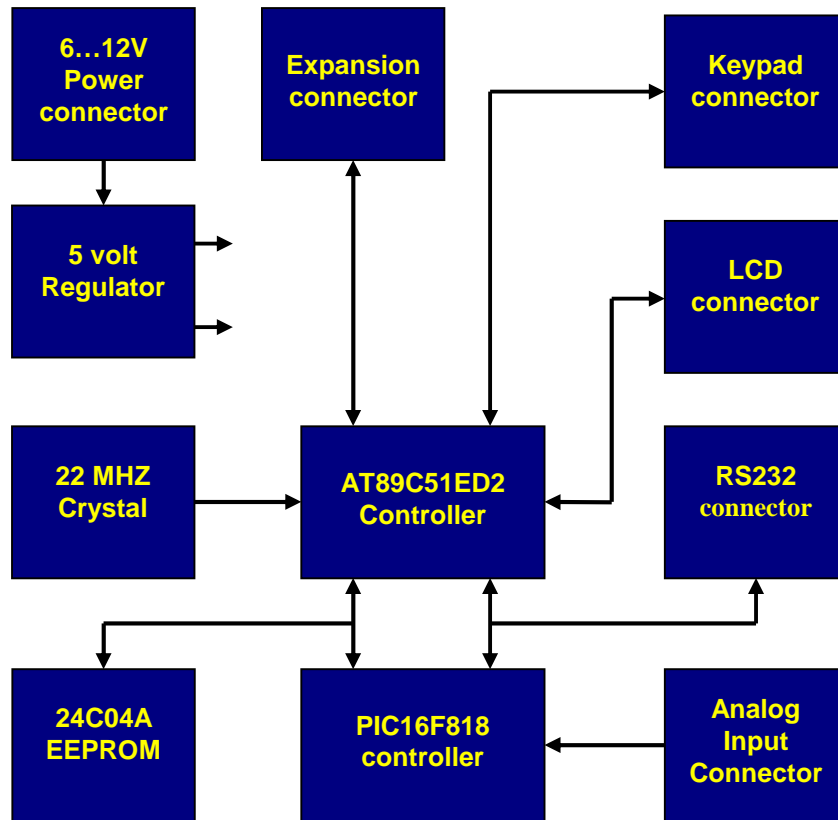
6…12V Power connector

Expansion connector

Keypad connector

5 volt Regulator

LCD connector

22 MHZ Crystal

AT89C51ED2 Controller

RS232 connector

24C04A EEPROM

PIC16F818 controller

Analog Input Connector